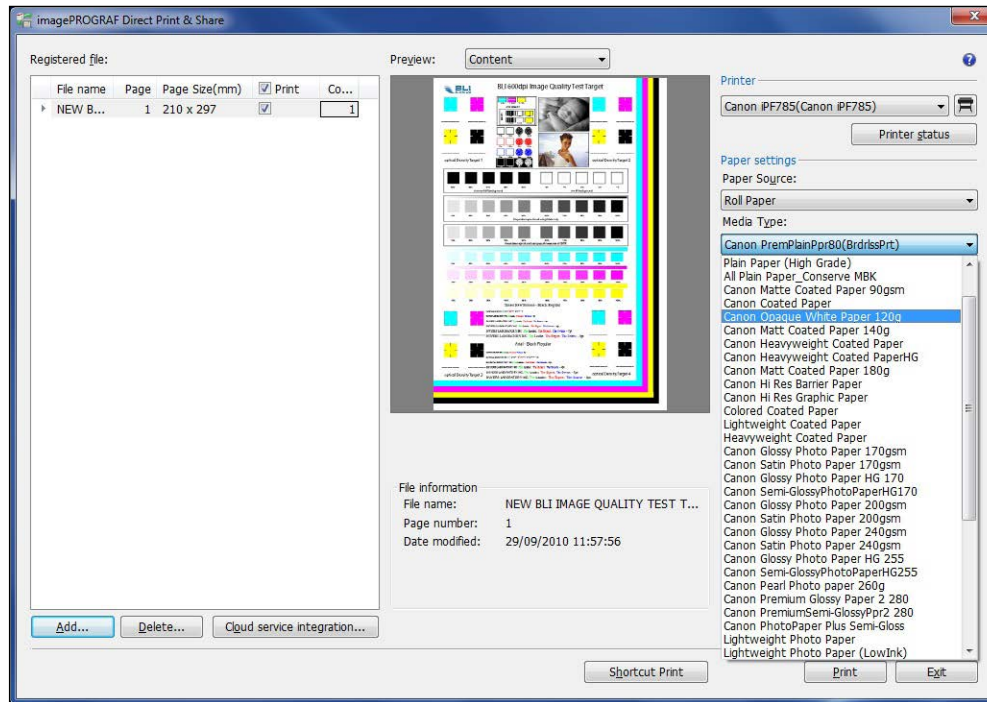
imagePROGRAF Direct Print & Share

Registered file:

| File name | Page | Page Size(mm) | Print | Co... |
|---|---|---|---|---|
| NEW B... | 1 | 210 x 297 | | 1 |

Preview: Content

BLI 600dpi Image Quality Test Target

File information
File name: NEW BLI IMAGE QUALITY TEST T...
Page number: 1
Date modified: 29/09/2010 11:57:56

Printer
Canon iPF785(Canon iPF785)
Printer status

Paper settings
Paper Source:
Roll Paper
Media Type:
Canon PremPlainPpr80(BrdrlssPrt)
Plain Paper (High Grade)
All Plain Paper_Conserve MBK
Canon Matte Coated Paper 90gsm
Canon Coated Paper
Canon Opaque White Paper 120g
Canon Matt Coated Paper 140g
Canon Heavyweight Coated Paper
Canon Heavyweight Coated PaperHG
Canon Matt Coated Paper 180g
Canon Hi Res Barrier Paper
Canon Hi Res Graphic Paper
Colored Coated Paper
Lightweight Coated Paper
Heavyweight Coated Paper
Canon Glossy Photo Paper 170gsm
Canon Satin Photo Paper 170gsm
Canon Glossy Photo Paper HG 170
Canon Semi-GlossyPhotoPaperHG170
Canon Glossy Photo Paper 200gsm
Canon Satin Photo Paper 200gsm
Canon Glossy Photo Paper 240gsm
Canon Satin Photo Paper 240gsm
Canon Glossy Photo Paper HG 255
Canon Semi-GlossyPhotoPaperHG255
Canon Pearl Photo paper 260g
Canon Premium Glossy Paper 2 280
Canon PremiumSemi-GlossyPpr2 280
Canon PhotoPaper Plus Semi-Gloss
Lightweight Photo Paper
Lightweight Photo Paper (LowInk)

Add... Delete... Cloud service integration...
Shortcut Print
Print
Exit